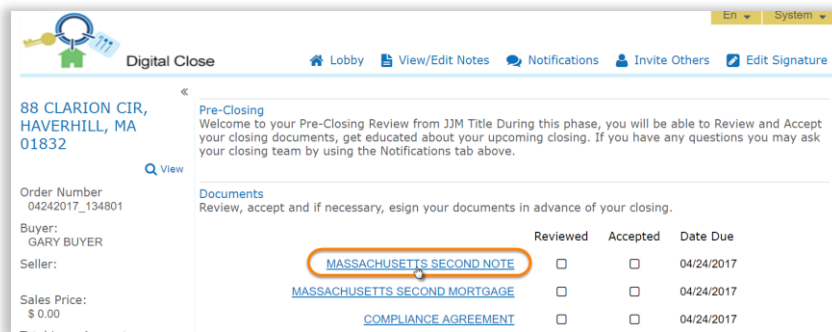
En ▾ System ▾

Digital Close

Lobby View/Edit Notes Notifications Invite Others Edit Signature

«

88 CLARION CIR, HAVERHILL, MA 01832

View

Order Number
04242017_134801

Buyer:
GARY BUYER

Seller:

Sales Price:
$ 0.00

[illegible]

Pre-Closing
Welcome to your Pre-Closing Review from JJM Title During this phase, you will be able to Review and Accept your closing documents, get educated about your upcoming closing. If you have any questions you may ask your closing team by using the Notifications tab above.

Documents
Review, accept and if necessary, esign your documents in advance of your closing.

| | Reviewed | Accepted | Date Due |
|---|---|---|---|
| MASSACHUSETTS SECOND NOTE | ☐ | ☐ | 04/24/2017 |
| MASSACHUSETTS SECOND MORTGAGE | ☐ | ☐ | 04/24/2017 |
| COMPLIANCE AGREEMENT | ☐ | ☐ | 04/24/2017 |